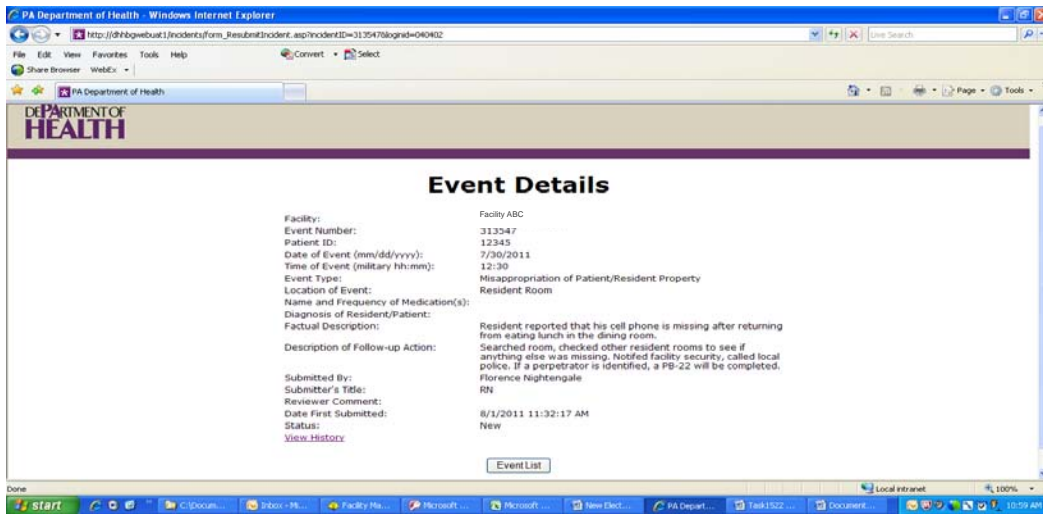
PA Department of Health - Windows Internet Explorer

http://dhhbgwebuat1/incidents/form_ResubmitIncident.asp?incidentID=313547&loginid=040402

Live Search

File Edit View Favorites Tools Help

Convert Select

Share Browser WebEx

PA Department of Health

Page Tools

DEPARTMENT OF HEALTH

Event Details

| | |
|---|---|
| Facility: | Facility ABC |
| Event Number: | 313547 |
| Patient ID: | 12345 |
| Date of Event (mm/dd/yyyy): | 7/30/2011 |
| Time of Event (military hh:mm): | 12:30 |
| Event Type: | Misappropriation of Patient/Resident Property |
| Location of Event: | Resident Room |
| Name and Frequency of Medication(s): | |
| Diagnosis of Resident/Patient: | |
| Factual Description: | Resident reported that his cell phone is missing after returning from eating lunch in the dining room. |
| Description of Follow-up Action: | Searched room, checked other resident rooms to see if anything else was missing. Notifed facility security, called local police. If a perpetrator is identified, a PB-22 will be completed. |
| Submitted By: | Florence Nightengale |
| Submitter's Title: | RN |
| Reviewer Comment: | |
| Date First Submitted: | 8/1/2011 11:32:17 AM |
| Status: | New |

View History

Event List

Done

Local intranet

100%

start C:\Docum... Inbox - Mi... Facility Ma... Microsoft ... Microsoft ... New Elect... PA Depart... Task1522 ... Document... 10:59 AM